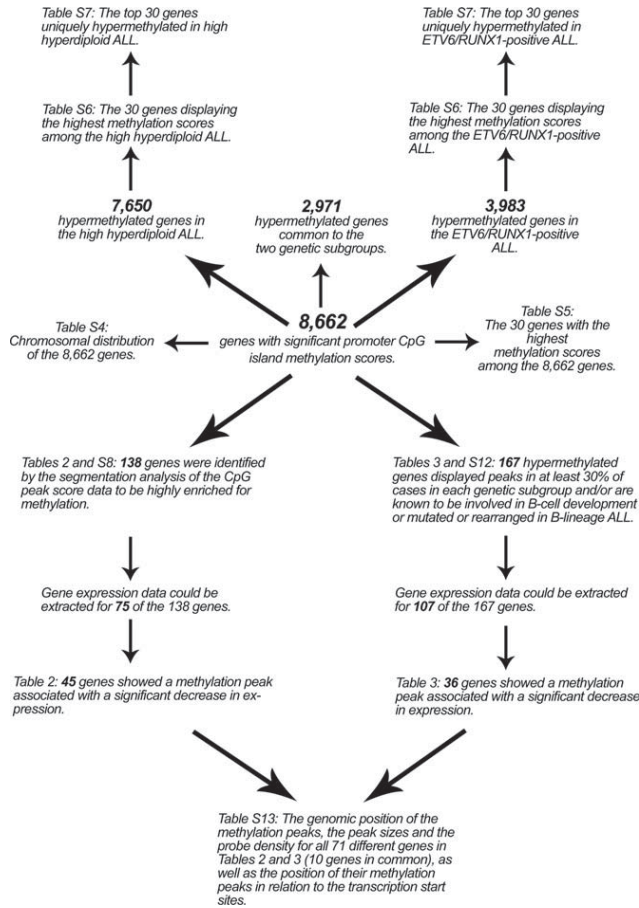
Table S7: The top 30 genes uniquely hypermethylated in high hyperdiploid ALL.

Table S7: The top 30 genes uniquely hypermethylated in ETV6/RUNX1-positive ALL.

Table S6: The 30 genes displaying the highest methylation scores among the high hyperdiploid ALL.

Table S6: The 30 genes displaying the highest methylation scores among the ETV6/RUNX1-positive ALL.

**7,650** hypermethylated genes in the high hyperdiploid ALL.

**2,971** hypermethylated genes common to the two genetic subgroups.

**3,983** hypermethylated genes in the ETV6/RUNX1-positive ALL.

Table S4: Chromosomal distribution of the 8,662 genes.

**8,662** genes with significant promoter CpG island methylation scores.

Table S5: The 30 genes with the highest methylation scores among the 8,662 genes.

Tables 2 and S8: **138** genes were identified by the segmentation analysis of the CpG peak score data to be highly enriched for methylation.

Tables 3 and S12: **167** hypermethylated genes displayed peaks in at least 30% of cases in each genetic subgroup and/or are known to be involved in B-cell development or mutated or rearranged in B-lineage ALL.

Gene expression data could be extracted for **75** of the 138 genes.

Gene expression data could be extracted for **107** of the 167 genes.

Table 2: **45** genes showed a methylation peak associated with a significant decrease in expression.

Table 3: **36** genes showed a methylation peak associated with a significant decrease in expression.

Table S13: The genomic position of the methylation peaks, the peak sizes and the probe density for all 71 different genes in Tables 2 and 3 (10 genes in common), as well as the position of their methylation peaks in relation to the transcription start sites.